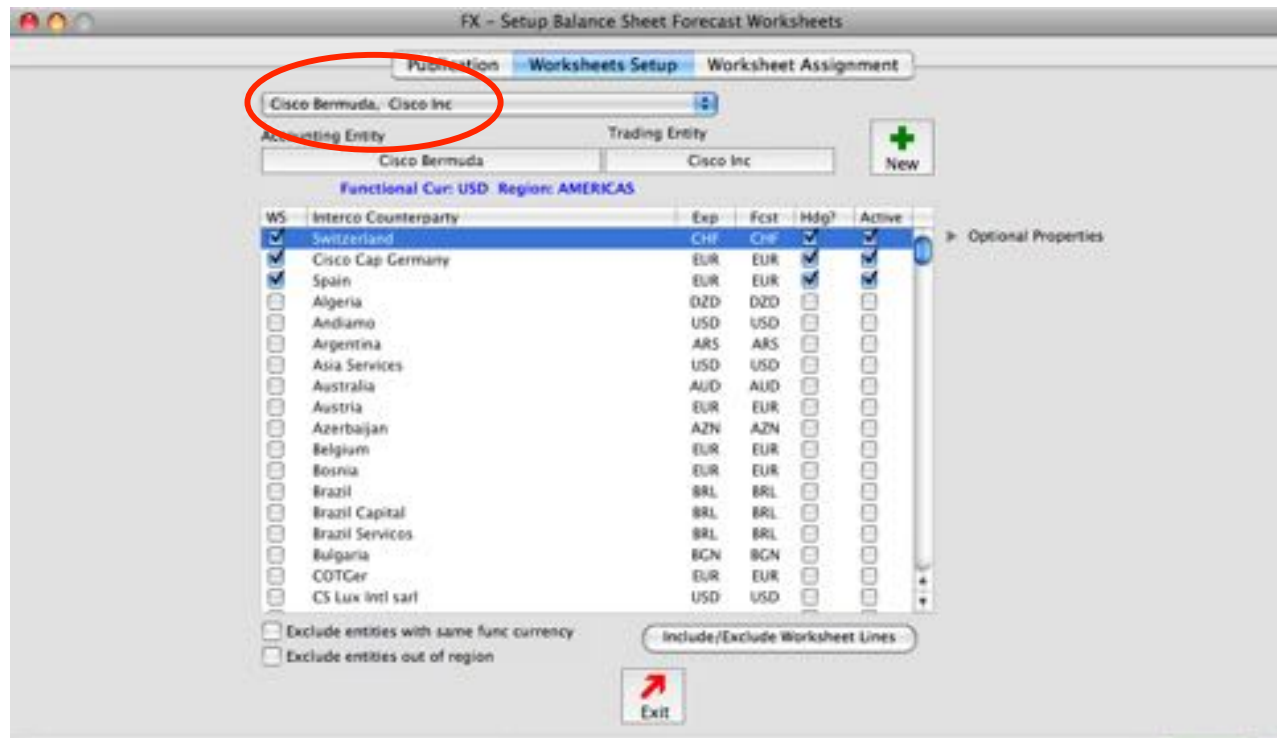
FX - Setup Balance Sheet Forecast Worksheets

Publication | Worksheets Setup | Worksheet Assignment

Cisco Bermuda, Cisco Inc

Accounting Entity
Cisco Bermuda

Trading Entity
Cisco Inc

New

Functional Cur: USD Region: AMERICAS

| WS | Interco Counterparty | Exp | Fcst | Hdg? | Active |
|---|---|---|---|---|---|
| ☑ | Switzerland | CHF | CHF | ☑ | ☑ |
| ☑ | Cisco Cap Germany | EUR | EUR | ☑ | ☑ |
| ☑ | Spain | EUR | EUR | ☑ | ☑ |
| ☐ | Algeria | DZD | DZD | ☐ | ☐ |
| ☐ | Andiamo | USD | USD | ☐ | ☐ |
| ☐ | Argentina | ARS | ARS | ☐ | ☐ |
| ☐ | Asia Services | USD | USD | ☐ | ☐ |
| ☐ | Australia | AUD | AUD | ☐ | ☐ |
| ☐ | Austria | EUR | EUR | ☐ | ☐ |
| ☐ | Azerbaijan | AZN | AZN | ☐ | ☐ |
| ☐ | Belgium | EUR | EUR | ☐ | ☐ |
| ☐ | Bosnia | EUR | EUR | ☐ | ☐ |
| ☐ | Brazil | BRL | BRL | ☐ | ☐ |
| ☐ | Brazil Capital | BRL | BRL | ☐ | ☐ |
| ☐ | Brazil Servicos | BRL | BRL | ☐ | ☐ |
| ☐ | Bulgaria | BGN | BGN | ☐ | ☐ |
| ☐ | COTGer | EUR | EUR | ☐ | ☐ |
| ☐ | CS Lux Intl sarl | USD | USD | ☐ | ☐ |

Optional Properties

Exclude entities with same func currency
Exclude entities out of region

Include/Exclude Worksheet Lines

Exit